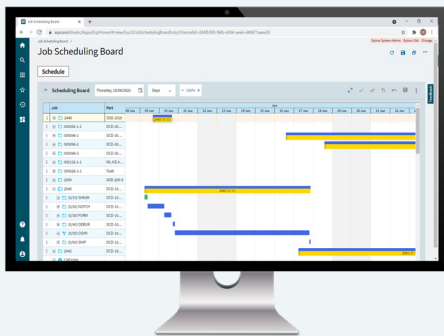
Job Scheduling Board

Job Scheduling Board

Schedule

Scheduling Board

Thursday, 10/06/2021

Days

100%

Jun

| Job | Part |
|---|---|
| 1040 | DSS-1018 |
| 000056-1-1 | DCD-10... |
| 000056-1 | DCD-10... |
| 000056-2 | DCD-10... |
| 000056-3 | DCD-10... |
| 000116-1-1 | RK-IYD-K... |
| 000116-1-1 | Tooth |
| 1040 | 4DD-106-5 |
| 1040 | DCD-10... |
| 1040 | DCD-10... |
| 10/30 SHEAR | DCD-10... |
| 10/30 NOTCH | DCD-10... |
| 10/30 FORM | DCD-10... |
| 10/40 DEBUR | DCD-10... |
| 10/50 CRAN | DCD-10... |
| 10/60 SHIP | DCD-10... |